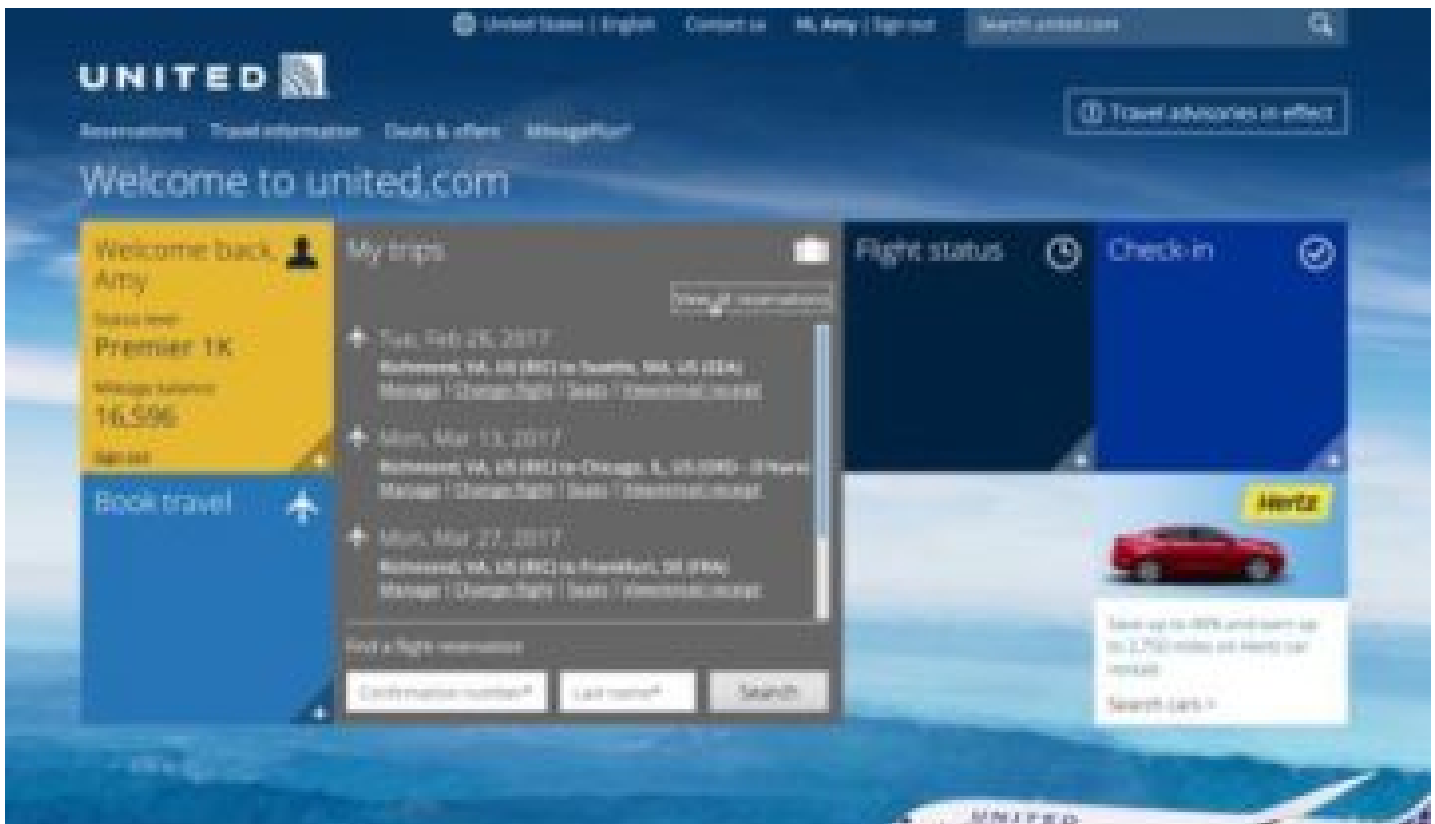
United States | English   Contact us   Hi, Amy | Sign out   Search united.com

UNITED

Reservations   Travel information   Deals & offers   MileagePlus®

Travel advisories in effect

Welcome to united.com

Welcome back, Amy

Status level
Premier 1K

Mileage balance
16,596

Sign out

My trips

View all reservations

Tue, Feb 28, 2017
Richmond, VA, US (RIC) to Seattle, WA, US (SEA)
Manage | Change flight | Seats | Electronic receipt

Mon, Mar 13, 2017
Richmond, VA, US (RIC) to Chicago, IL, US (ORD - O'Hare)
Manage | Change flight | Seats | Electronic receipt

Mon, Mar 27, 2017
Richmond, VA, US (RIC) to Frankfurt, DE (FRA)
Manage | Change flight | Seats | Electronic receipt

Find a flight reservation

Confirmation number*   Last name*   Search

Flight status

Check-in

Book travel

Hertz

Save up to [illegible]% and earn up to 1,750 miles on Hertz car rentals

Search cars >

UNITED